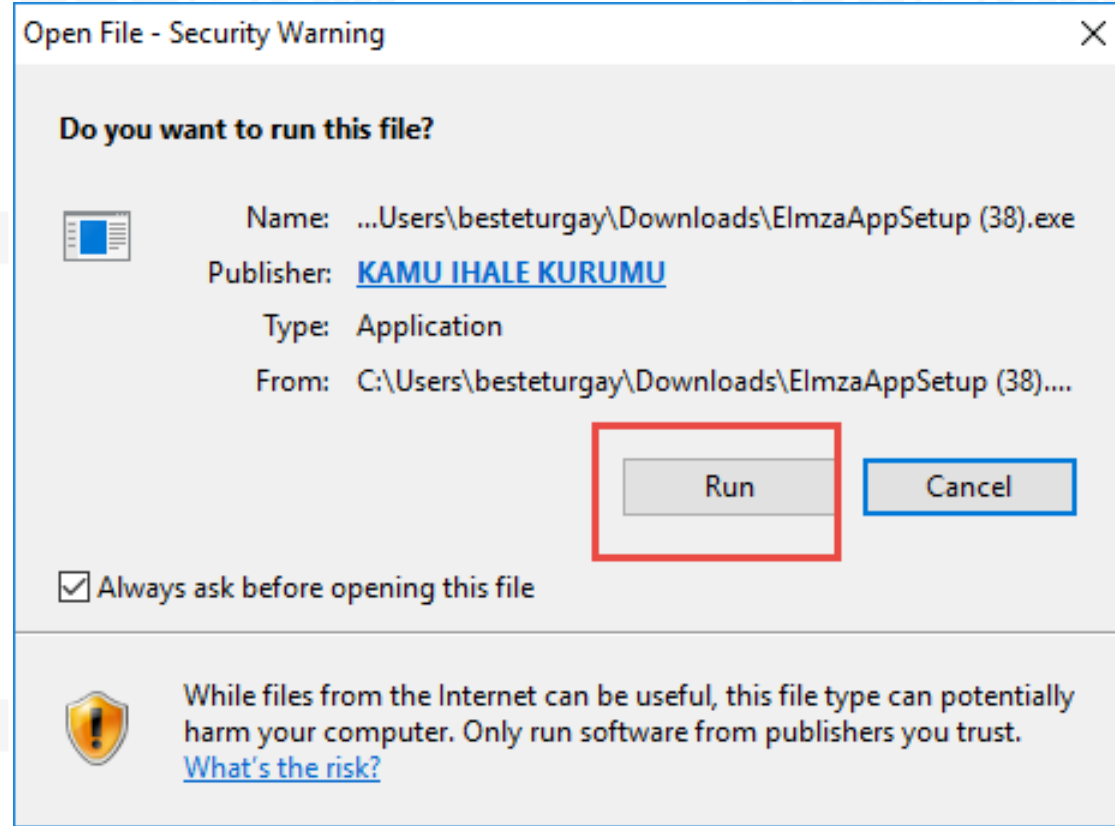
Open File - Security Warning

Do you want to run this file?

Name: ...Users\besteturgay\Downloads\ElmzaAppSetup (38).exe
Publisher: KAMU IHALE KURUMU
Type: Application
From: C:\Users\besteturgay\Downloads\ElmzaAppSetup (38)....

Run
Cancel

Always ask before opening this file

While files from the Internet can be useful, this file type can potentially harm your computer. Only run software from publishers you trust. What's the risk?